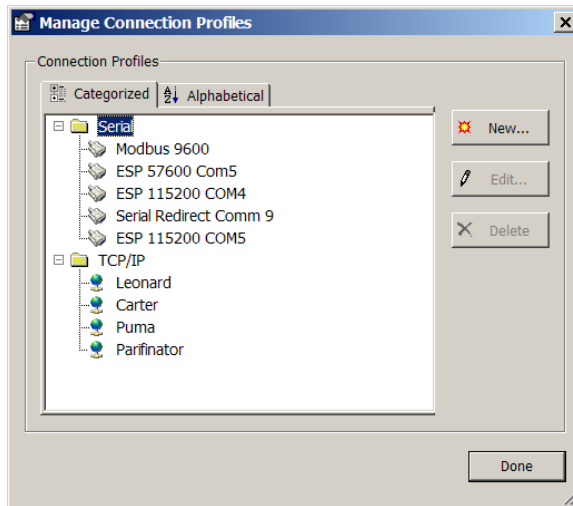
Manage Connection Profiles

Connection Profiles

Categorized

Alphabetical

Serial

Modbus 9600

ESP 57600 Com5

ESP 115200 COM4

Serial Redirect Comm 9

ESP 115200 COM5

TCP/IP

Leonard

Carter

Puma

Parifinator

New...

Edit...

Delete

Done